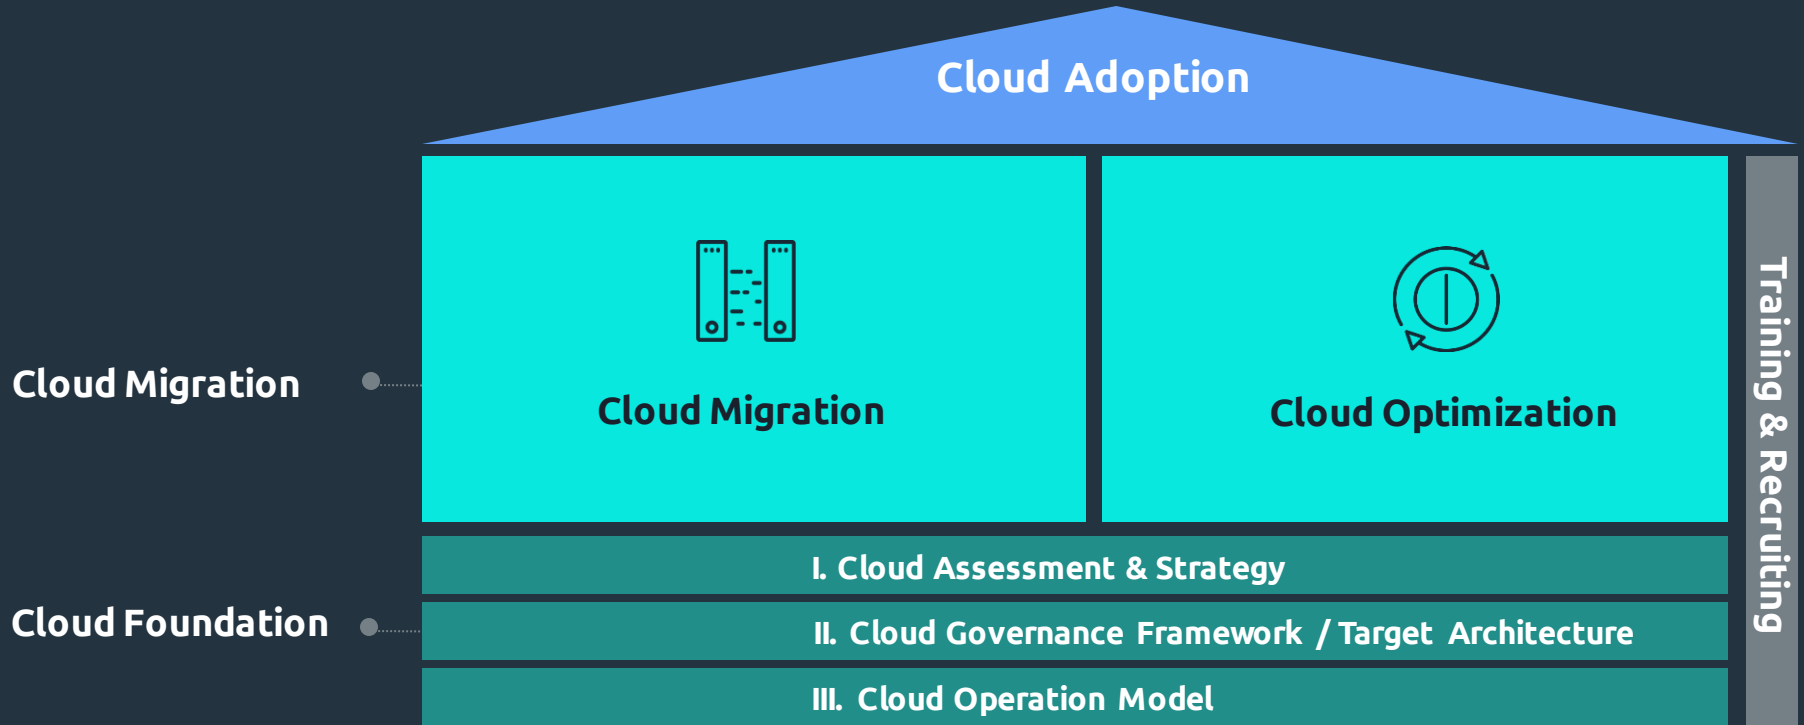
Cloud Adoption

Cloud Migration

Cloud Migration

Cloud Optimization

Training & Recruiting

I. Cloud Assessment & Strategy

Cloud Foundation

II. Cloud Governance Framework / Target Architecture

III. Cloud Operation Model